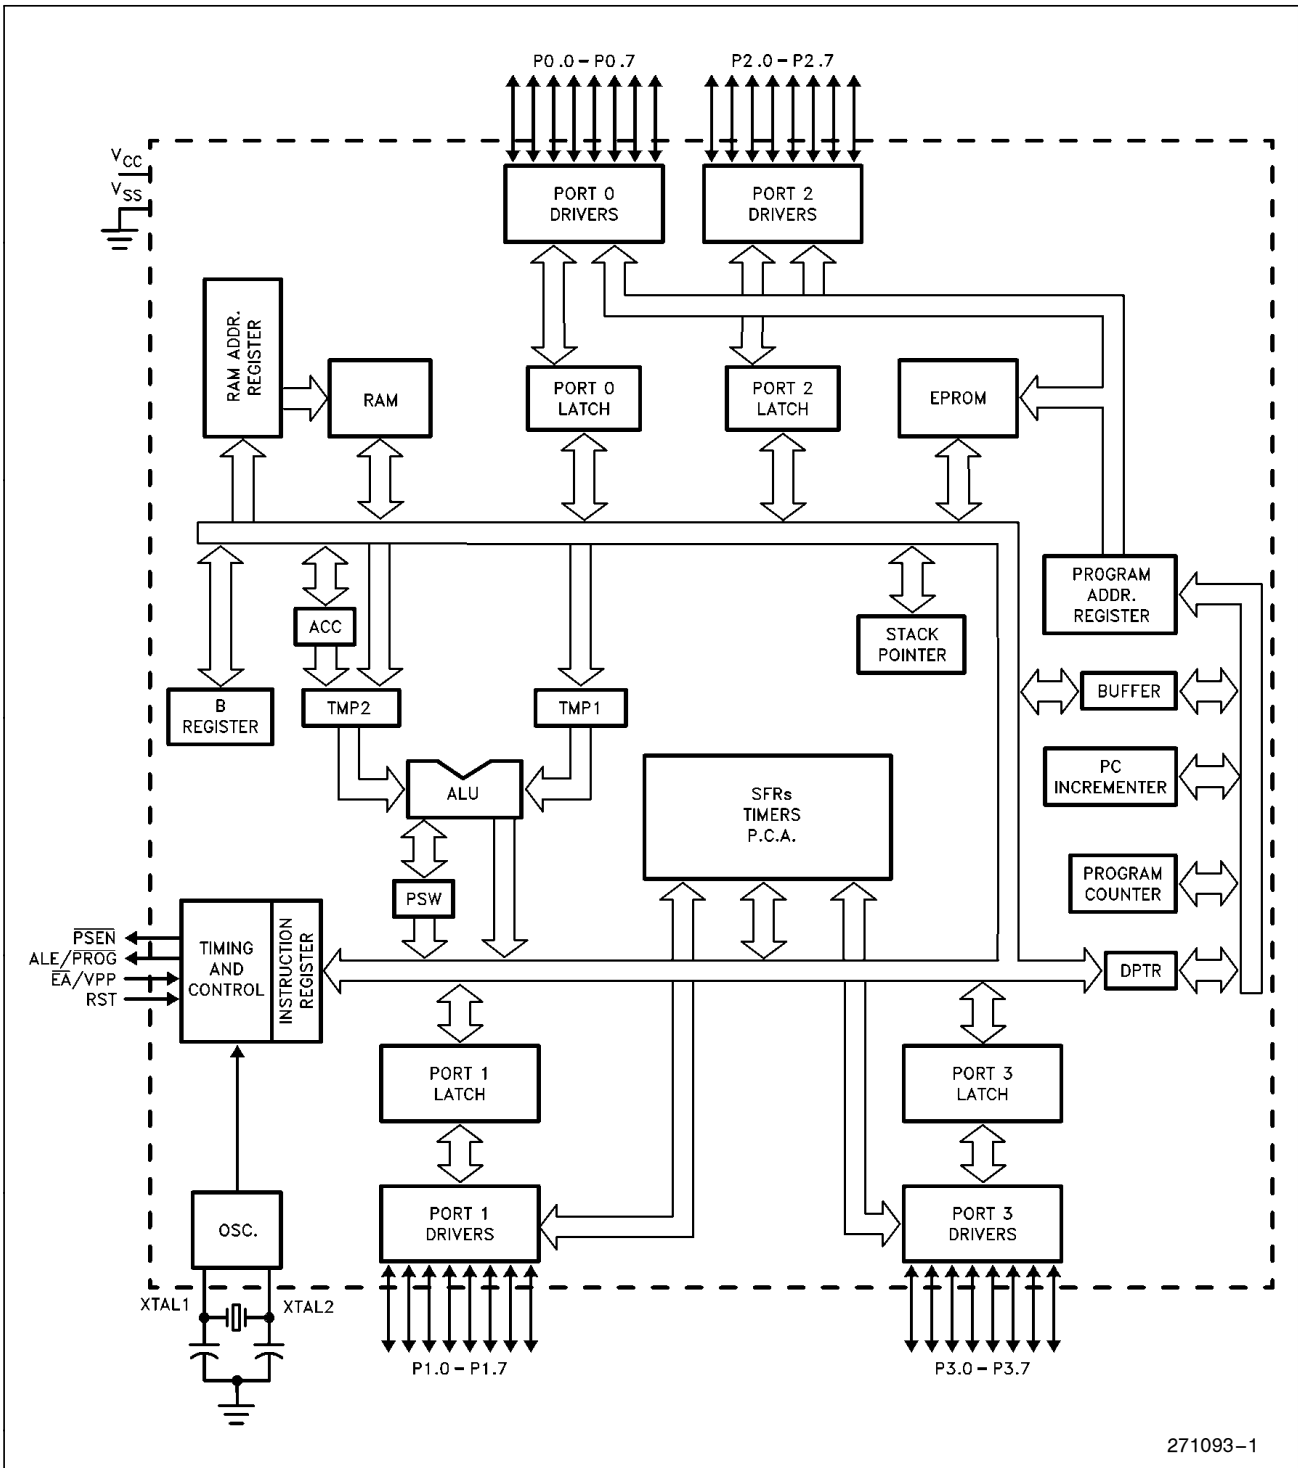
P0.0 – P0.7

P2.0 – P2.7

$V_{CC}$

$V_{SS}$

PORT 0 DRIVERS

PORT 2 DRIVERS

RAM ADDR. REGISTER

RAM

PORT 0 LATCH

PORT 2 LATCH

EPROM

PROGRAM ADDR. REGISTER

ACC

STACK POINTER

B REGISTER

TMP2

TMP1

BUFFER

ALU

SFRs TIMERS P.C.A.

PC INCREMENTER

PROGRAM COUNTER

PSW

$\overline{PSEN}$

ALE/$\overline{PROG}$

$\overline{EA}$/VPP

RST

TIMING AND CONTROL

INSTRUCTION REGISTER

DPTR

PORT 1 LATCH

PORT 3 LATCH

OSC.

PORT 1 DRIVERS

PORT 3 DRIVERS

XTAL1

XTAL2

P1.0 – P1.7

P3.0 – P3.7

271093–1